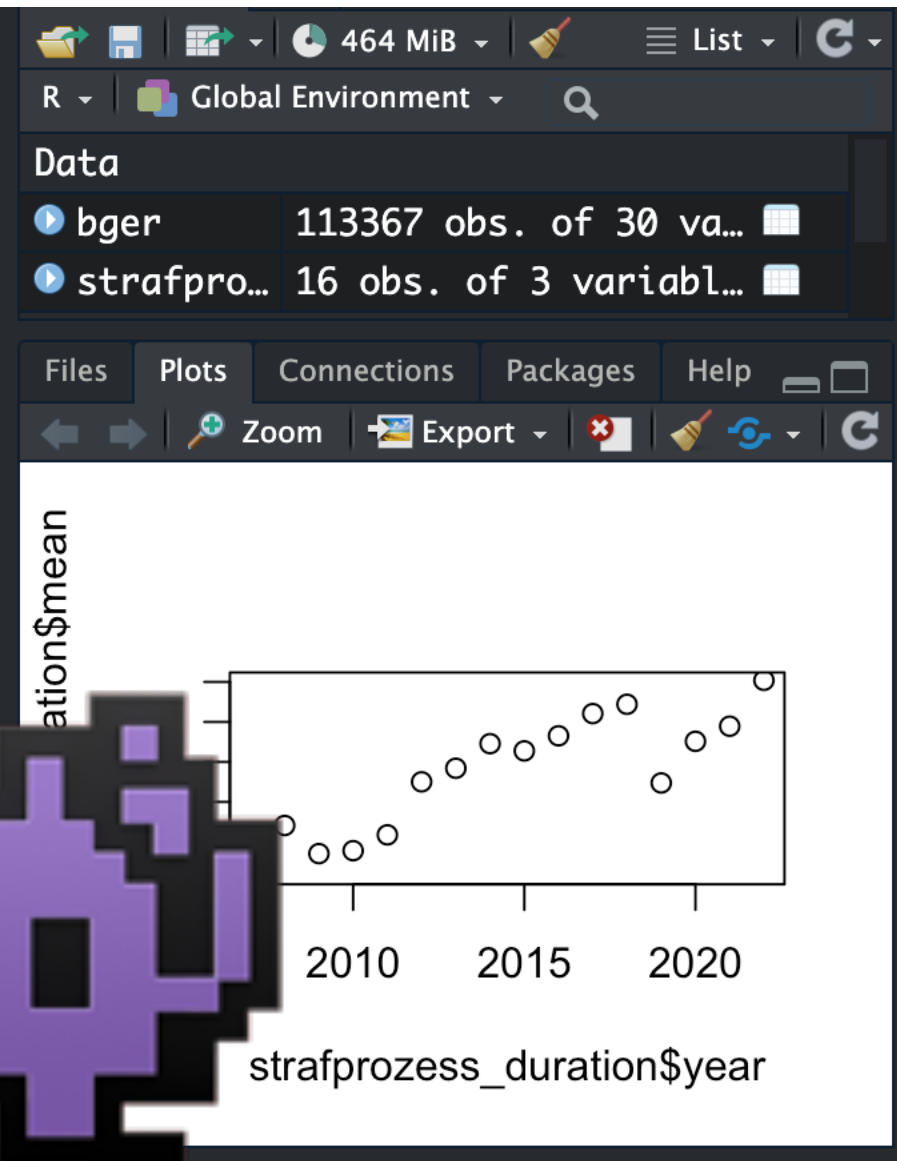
464 MiB List

R Global Environment

Data

bger 113367 obs. of 30 va…

strafpro… 16 obs. of 3 variabl…

Files Plots Connections Packages Help

Zoom Export

ation$mean

2010 2015 2020

strafprozess_duration$year